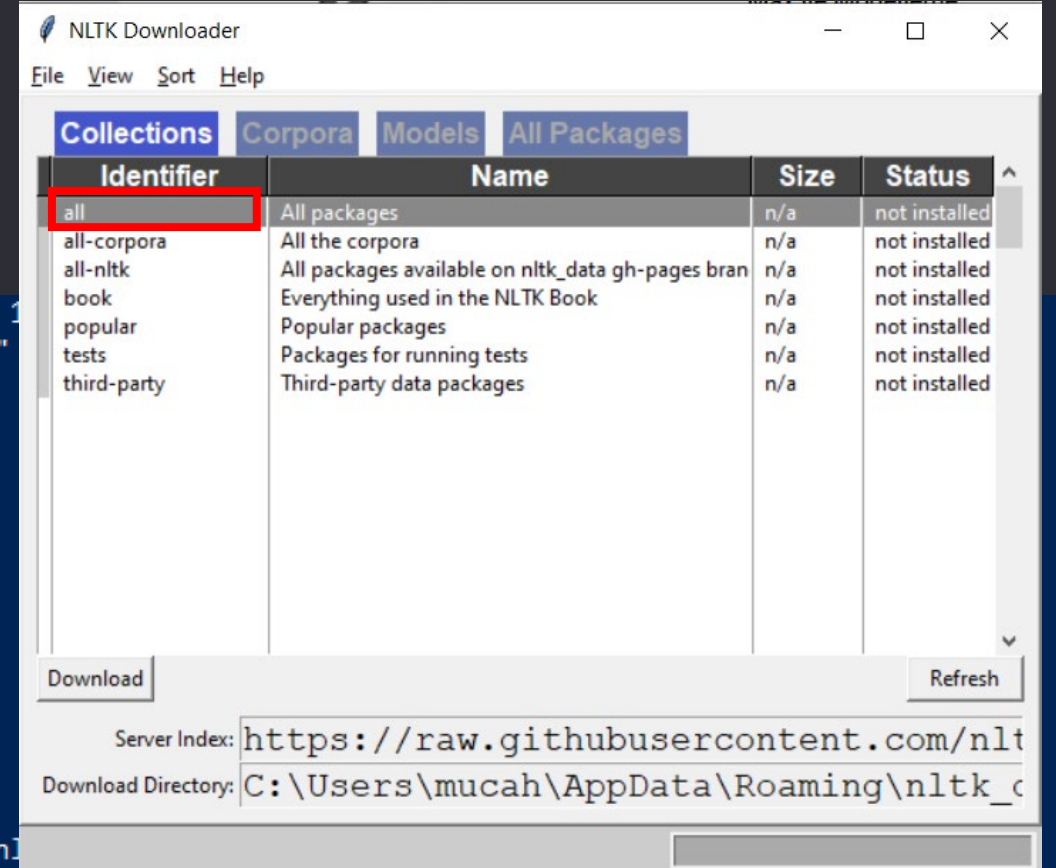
NLTK Downloader

File View Sort Help

Collections Corpora Models All Packages

| Identifier | Name | Size | Status |
|---|---|---|---|
| all | All packages | n/a | not installed |
| all-corpora | All the corpora | n/a | not installed |
| all-nltk | All packages available on nltk_data gh-pages bran | n/a | not installed |
| book | Everything used in the NLTK Book | n/a | not installed |
| popular | Popular packages | n/a | not installed |
| tests | Packages for running tests | n/a | not installed |
| third-party | Third-party data packages | n/a | not installed |

Download

Refresh

Server Index: https://raw.githubusercontent.com/nlt

Download Directory: C:\Users\mucah\AppData\Roaming\nltk_d